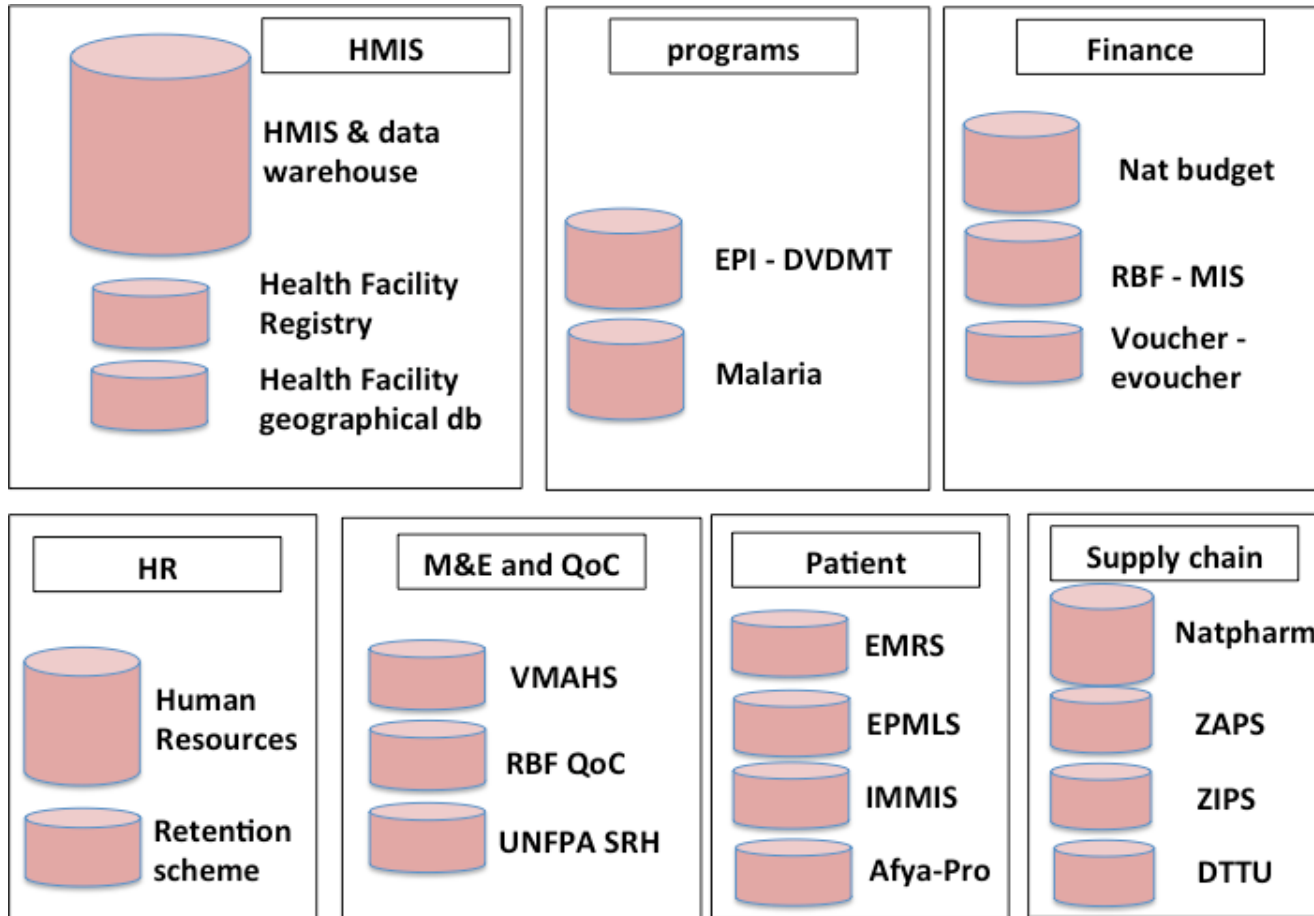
HMIS

HMIS & data warehouse

Health Facility Registry

Health Facility geographical db

programs

EPI - DVDMT

Malaria

Finance

Nat budget

RBF - MIS

Voucher - evoucher

HR

Human Resources

Retention scheme

M&E and QoC

VMAHS

RBF QoC

UNFPA SRH

Patient

EMRS

EPMLS

IMMIS

Afya-Pro

Supply chain

Natpharm

ZAPS

ZIPS

DTTU